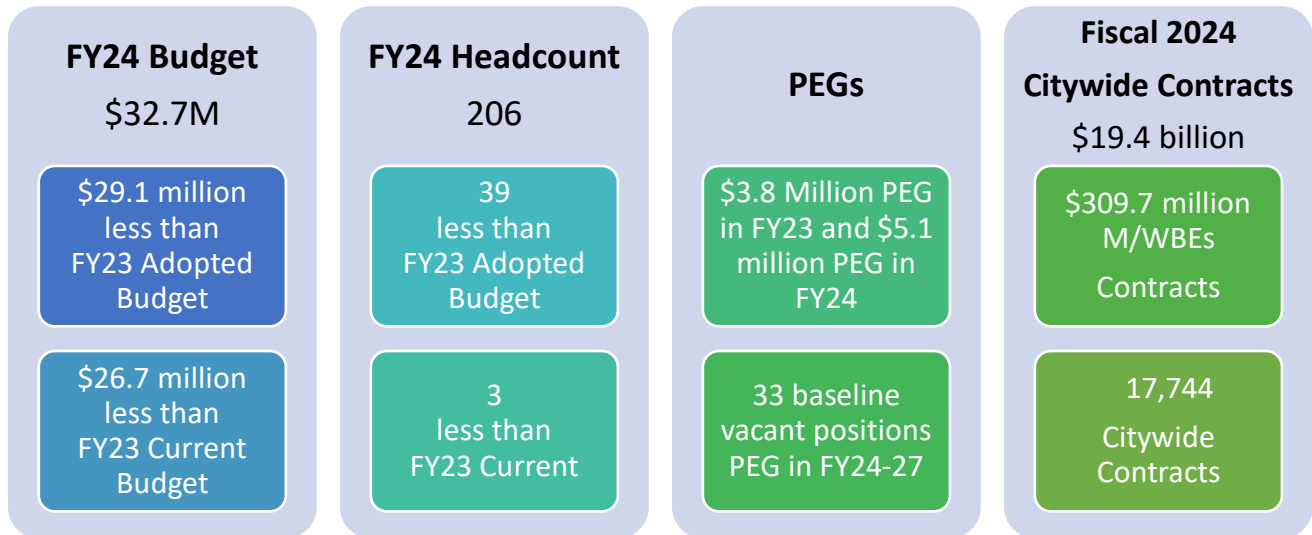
FY24 Budget

\$32.7M

\$29.1 million less than FY23 Adopted Budget

\$26.7 million less than FY23 Current Budget

FY24 Headcount

206

39 less than FY23 Adopted Budget

3 less than FY23 Current

PEGs

\$3.8 Million PEG in FY23 and \$5.1 million PEG in FY24

33 baseline vacant positions PEG in FY24-27

Fiscal 2024 Citywide Contracts

\$19.4 billion

\$309.7 million M/WBEs Contracts

17,744 Citywide Contracts